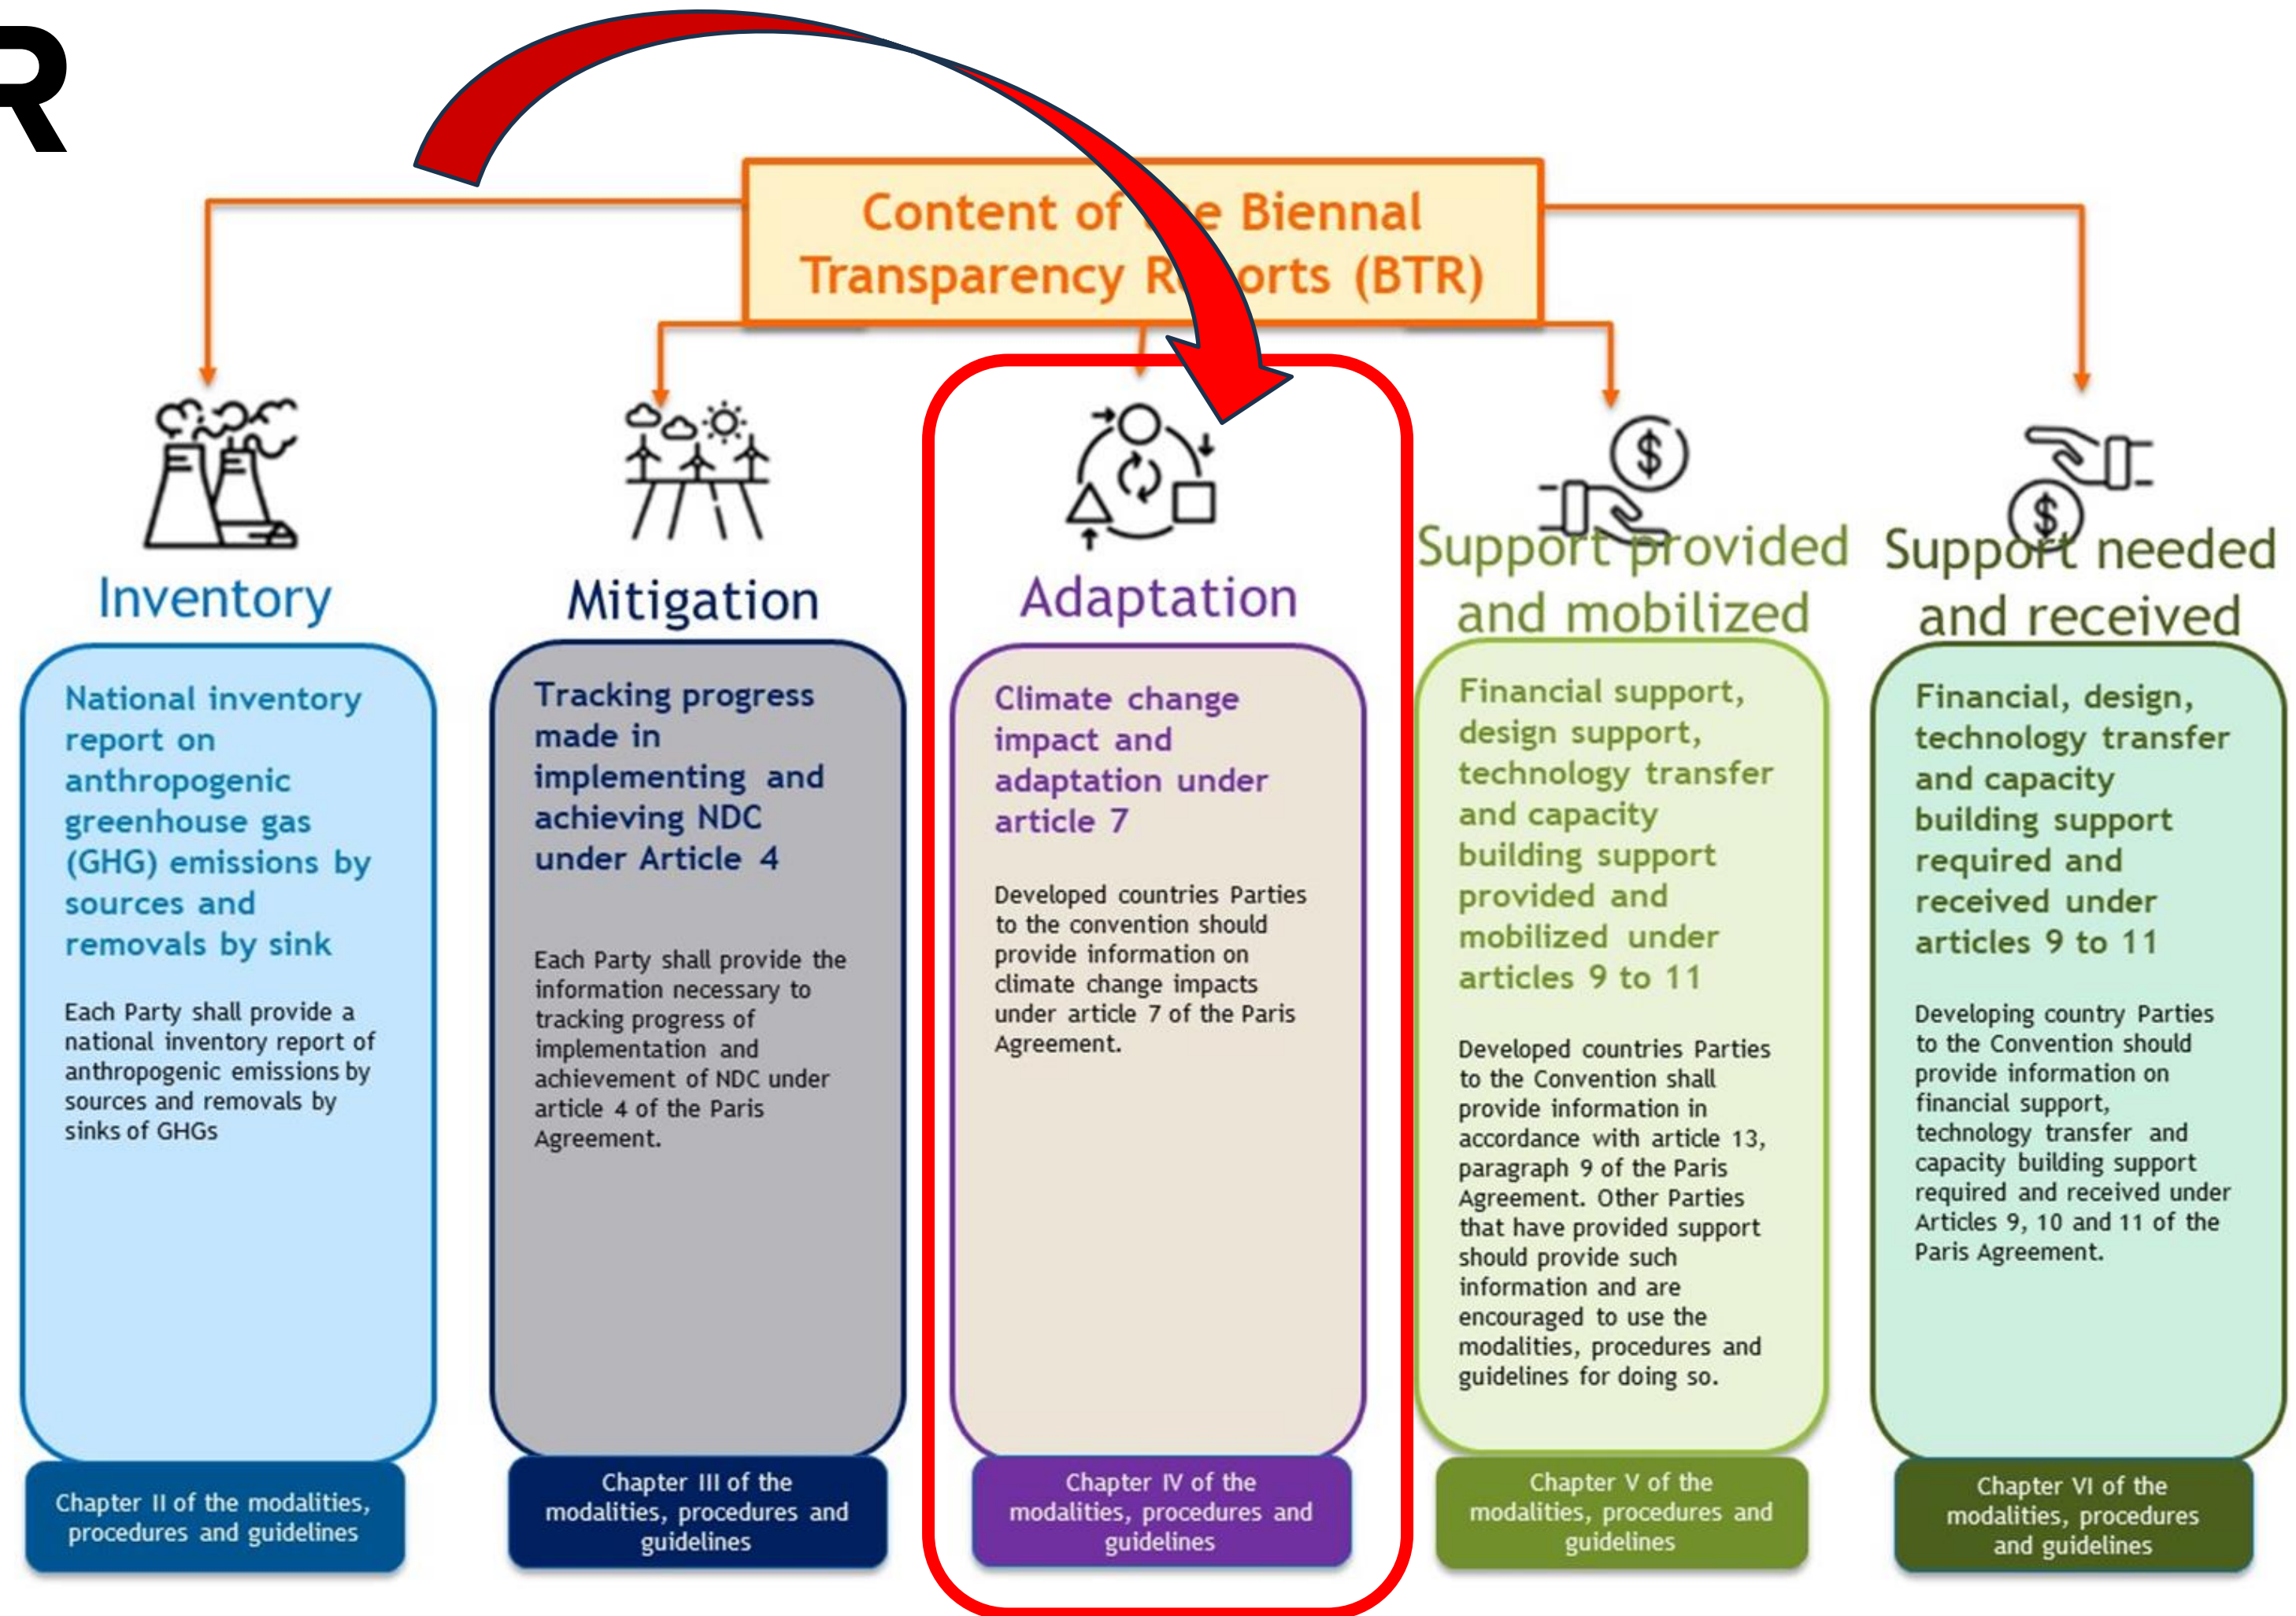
R

Content of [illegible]e Biennal Transparency R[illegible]orts (BTR)

Inventory

National inventory report on anthropogenic greenhouse gas (GHG) emissions by sources and removals by sink

Each Party shall provide a national inventory report of anthropogenic emissions by sources and removals by sinks of GHGs

Chapter II of the modalities, procedures and guidelines

Mitigation

Tracking progress made in implementing and achieving NDC under Article 4

Each Party shall provide the information necessary to tracking progress of implementation and achievement of NDC under article 4 of the Paris Agreement.

Chapter III of the modalities, procedures and guidelines

Adaptation

Climate change impact and adaptation under article 7

Developed countries Parties to the convention should provide information on climate change impacts under article 7 of the Paris Agreement.

Chapter IV of the modalities, procedures and guidelines

Support provided and mobilized

Financial support, design support, technology transfer and capacity building support provided and mobilized under articles 9 to 11

Developed countries Parties to the Convention shall provide information in accordance with article 13, paragraph 9 of the Paris Agreement. Other Parties that have provided support should provide such information and are encouraged to use the modalities, procedures and guidelines for doing so.

Chapter V of the modalities, procedures and guidelines

Support needed and received

Financial, design, technology transfer and capacity building support required and received under articles 9 to 11

Developing country Parties to the Convention should provide information on financial support, technology transfer and capacity building support required and received under Articles 9, 10 and 11 of the Paris Agreement.

Chapter VI of the modalities, procedures and guidelines